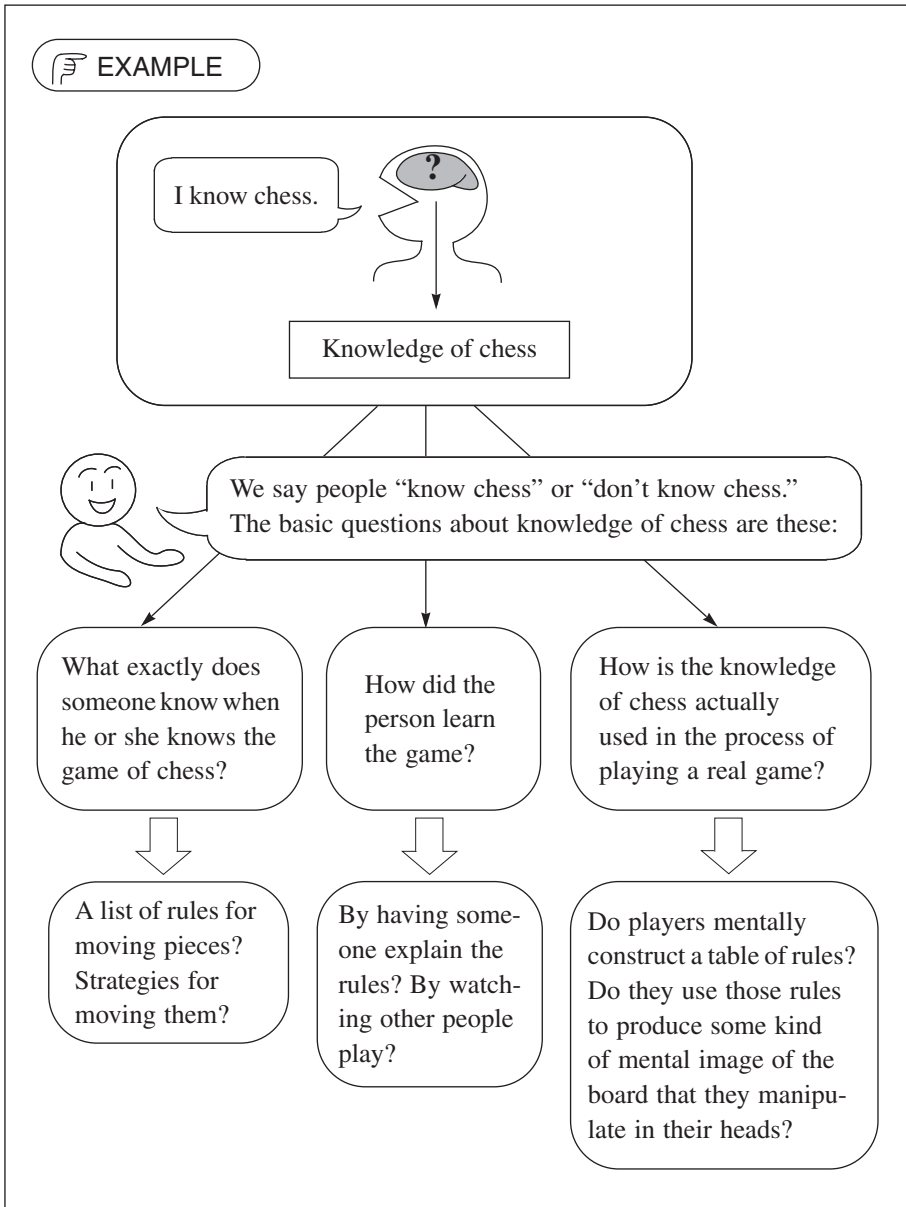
EXAMPLE

I know chess.

?

Knowledge of chess

We say people "know chess" or "don't know chess." The basic questions about knowledge of chess are these:

What exactly does someone know when he or she knows the game of chess?

How did the person learn the game?

How is the knowledge of chess actually used in the process of playing a real game?

A list of rules for moving pieces? Strategies for moving them?

By having someone explain the rules? By watching other people play?

Do players mentally construct a table of rules? Do they use those rules to produce some kind of mental image of the board that they manipulate in their heads?